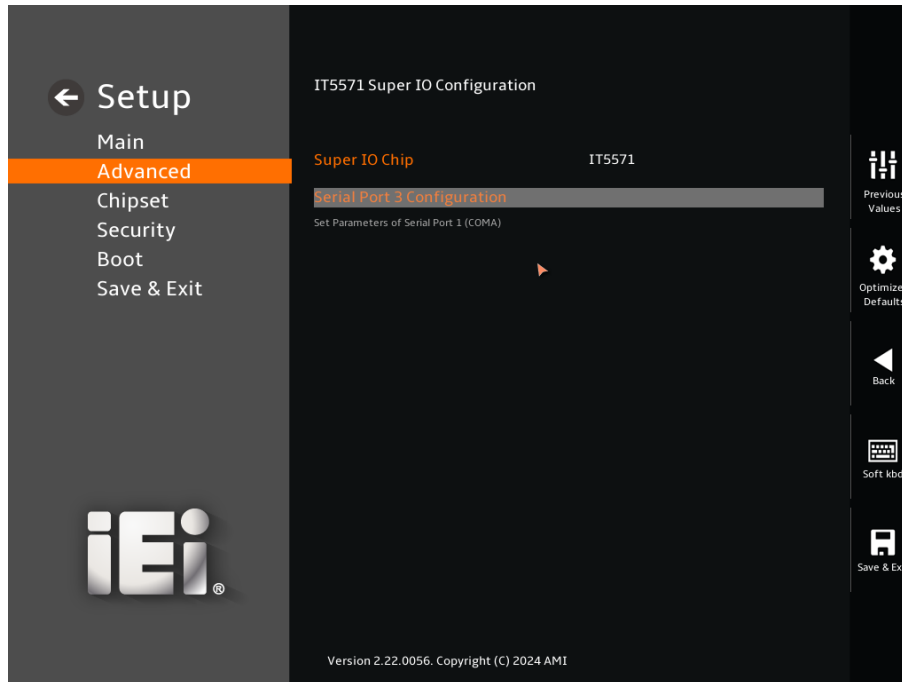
Setup
Main
Advanced
Chipset
Security
Boot
Save & Exit

iEi®

IT5571 Super IO Configuration

Super IO Chip IT5571
Serial Port 3 Configuration
Set Parameters of Serial Port 1 (COMA)

Version 2.22.0056. Copyright (C) 2024 AMI

Previous Values
Optimize Defaults
Back
Soft kbd
Save & Ex